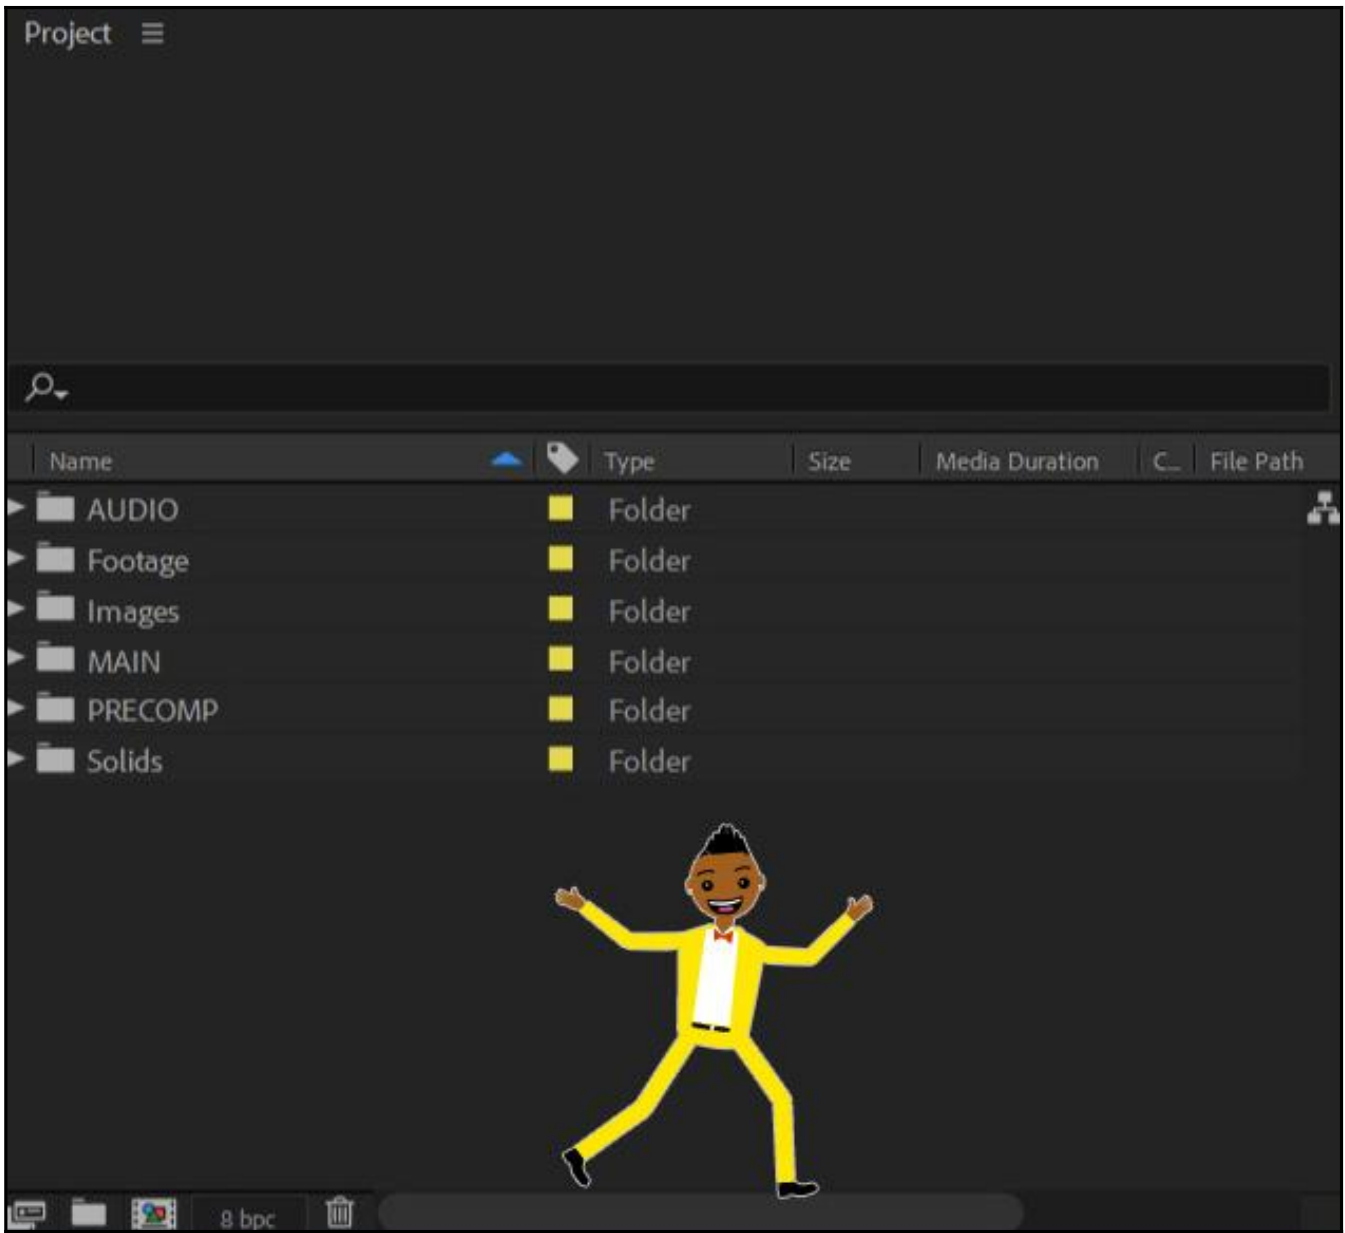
Project ≡

| Name | Type | Size | Media Duration | C... | File Path |
|---|---|---|---|---|---|
| AUDIO | Folder | | | | |
| Footage | Folder | | | | |
| Images | Folder | | | | |
| MAIN | Folder | | | | |
| PRECOMP | Folder | | | | |
| Solids | Folder | | | | |

8 bpc